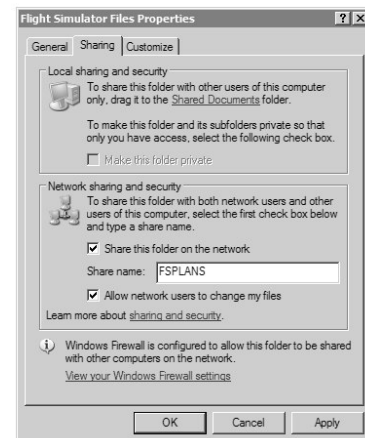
Flight Simulator Files Properties ? X

General Sharing Customize

Local sharing and security

To share this folder with other users of this computer only, drag it to the Shared Documents folder.

To make this folder and its subfolders private so that only you have access, select the following check box.

Make this folder private

Network sharing and security

To share this folder with both network users and other users of this computer, select the first check box below and type a share name.

Share this folder on the network

Share name: FSPLANS

Allow network users to change my files

Learn more about sharing and security.

Windows Firewall is configured to allow this folder to be shared with other computers on the network.

View your Windows Firewall settings

OK Cancel Apply